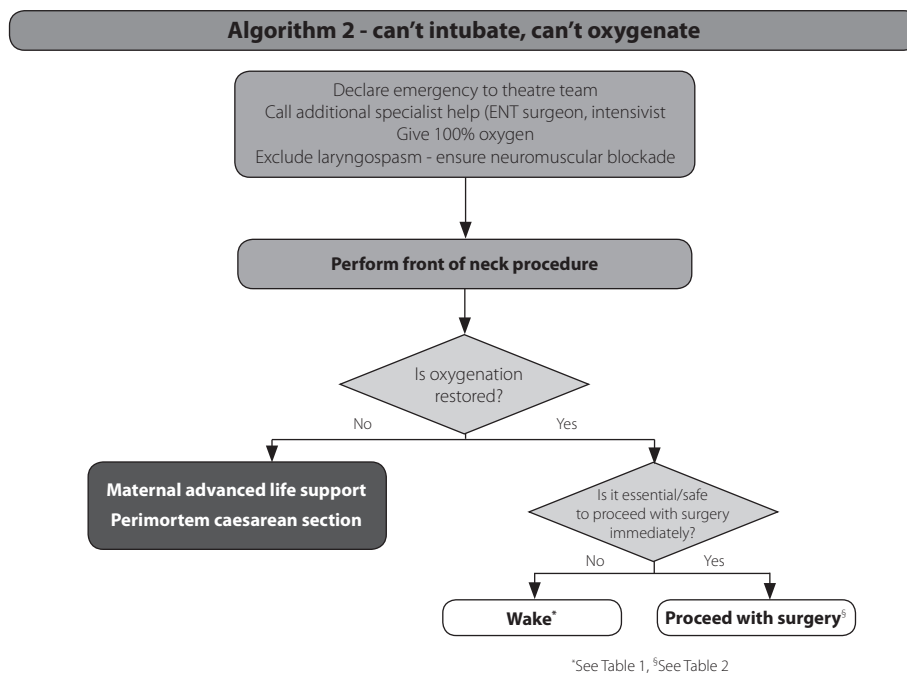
Algorithm 2 - can't intubate, can't oxygenate

Declare emergency to theatre team
Call additional specialist help (ENT surgeon, intensivist
Give 100% oxygen
Exclude laryngospasm - ensure neuromuscular blockade

Perform front of neck procedure

Is oxygenation restored?

No

Yes

Maternal advanced life support
Perimortem caesarean section

Is it essential/safe to proceed with surgery immediately?

No

Yes

Wake*

Proceed with surgery§

*See Table 1, §See Table 2